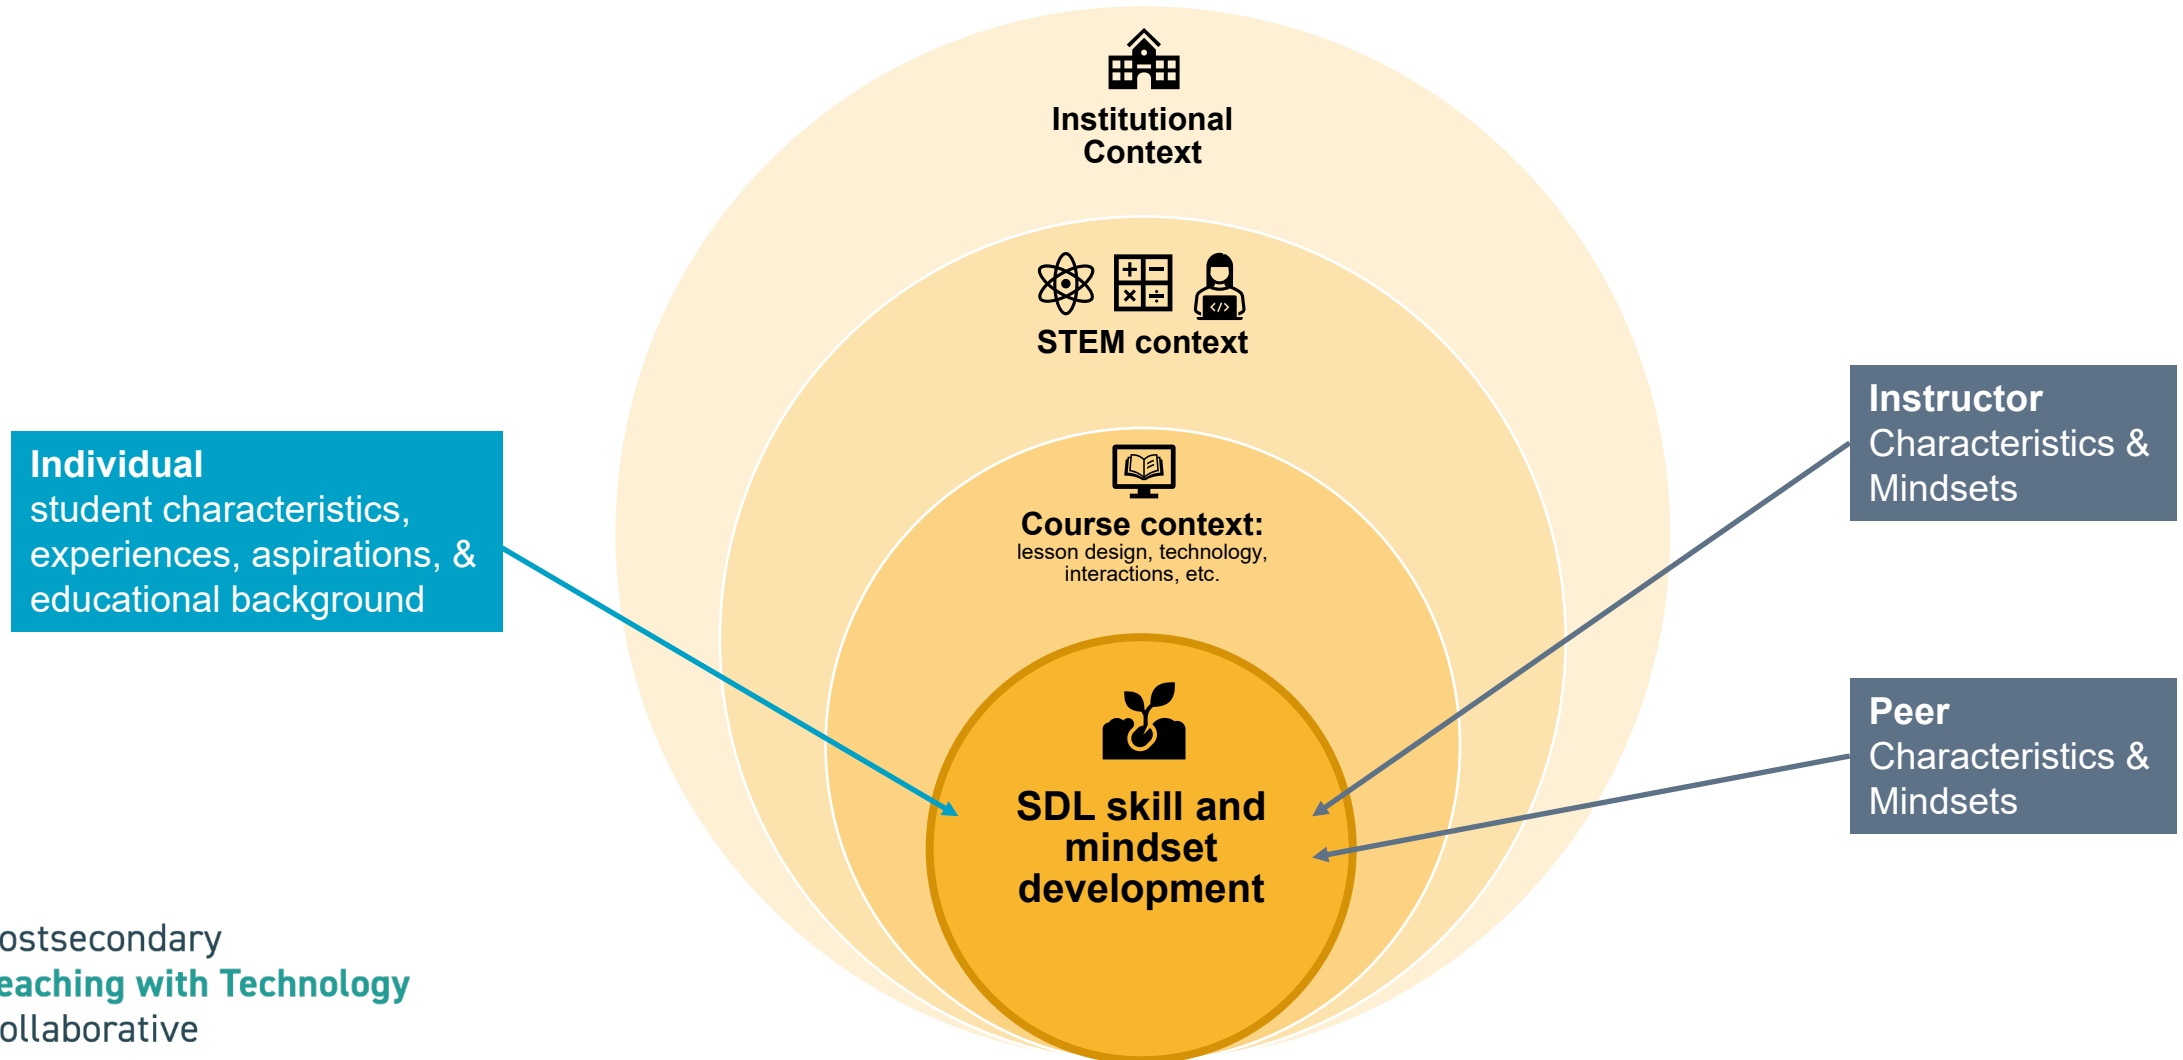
Institutional Context

STEM context

Course context:
lesson design, technology, interactions, etc.

SDL skill and mindset development

Individual
student characteristics, experiences, aspirations, & educational background

Instructor
Characteristics & Mindsets

Peer
Characteristics & Mindsets

ostsecondary
eaching with Technology
ollaborative